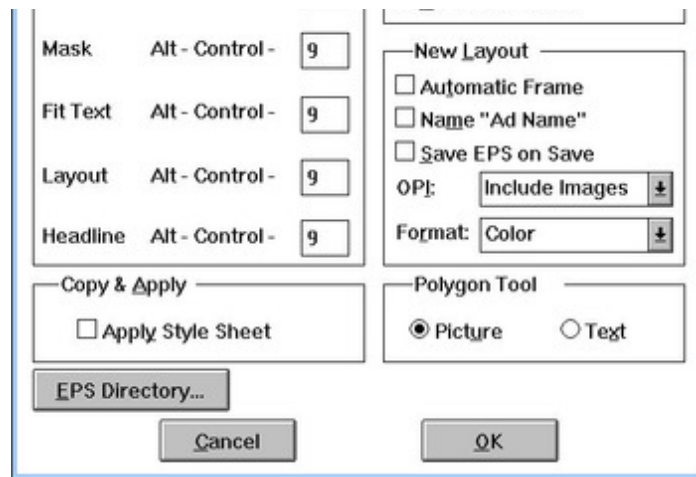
Mask Alt - Control - 9

Fit Text Alt - Control - 9

Layout Alt - Control - 9

Headline Alt - Control - 9

New Layout

☐ Automatic Frame

☐ Name "Ad Name"

☐ Save EPS on Save

OPI: Include Images

Format: Color

Copy & Apply

☐ Apply Style Sheet

Polygon Tool

◉ Picture ○ Text

EPS Directory...

Cancel

OK